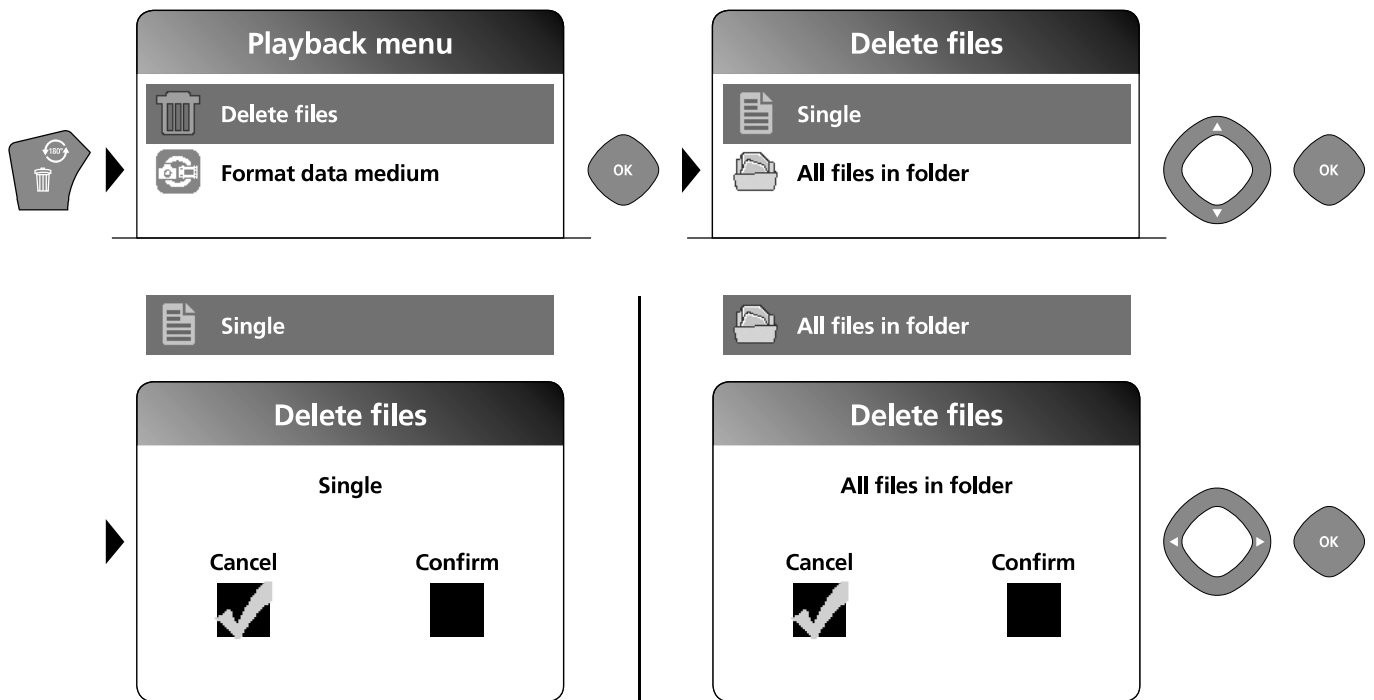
180°

Playback menu

Delete files

Format data medium

OK

Delete files

Single

All files in folder

OK

Single

Delete files

Single

Cancel

Confirm

All files in folder

Delete files

All files in folder

Cancel

Confirm

OK